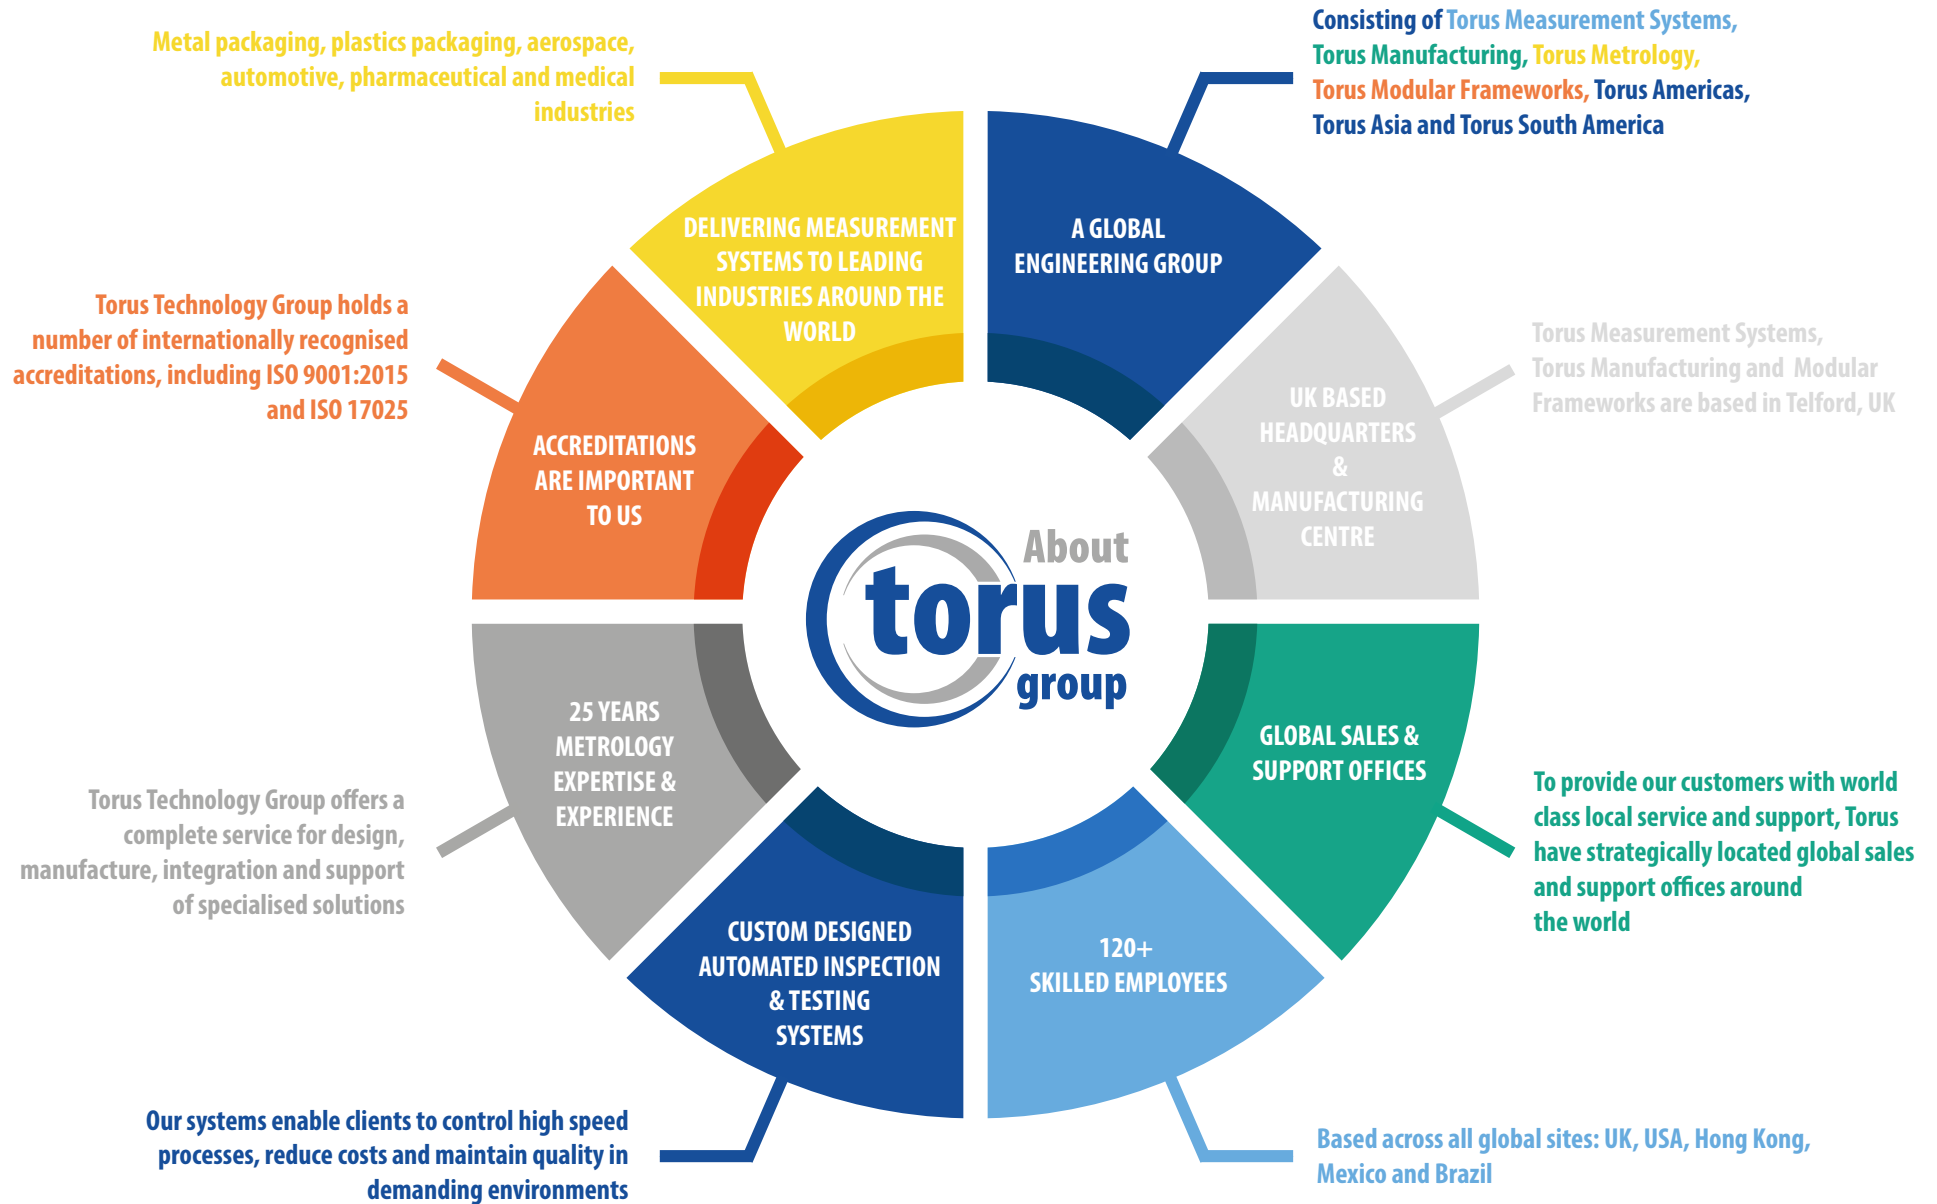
Metal packaging, plastics packaging, aerospace, automotive, pharmaceutical and medical industries

Consisting of Torus Measurement Systems, Torus Manufacturing, Torus Metrology, Torus Modular Frameworks, Torus Americas, Torus Asia and Torus South America

DELIVERING MEASUREMENT SYSTEMS TO LEADING INDUSTRIES AROUND THE WORLD

A GLOBAL ENGINEERING GROUP

Torus Technology Group holds a number of internationally recognised accreditations, including ISO 9001:2015 and ISO 17025

Torus Measurement Systems, Torus Manufacturing and Modular Frameworks are based in Telford, UK

ACCREDITATIONS ARE IMPORTANT TO US

UK BASED HEADQUARTERS & MANUFACTURING CENTRE

About torus group

25 YEARS METROLOGY EXPERTISE & EXPERIENCE

GLOBAL SALES & SUPPORT OFFICES

Torus Technology Group offers a complete service for design, manufacture, integration and support of specialised solutions

To provide our customers with world class local service and support, Torus have strategically located global sales and support offices around the world

CUSTOM DESIGNED AUTOMATED INSPECTION & TESTING SYSTEMS

120+ SKILLED EMPLOYEES

Our systems enable clients to control high speed processes, reduce costs and maintain quality in demanding environments

Based across all global sites: UK, USA, Hong Kong, Mexico and Brazil